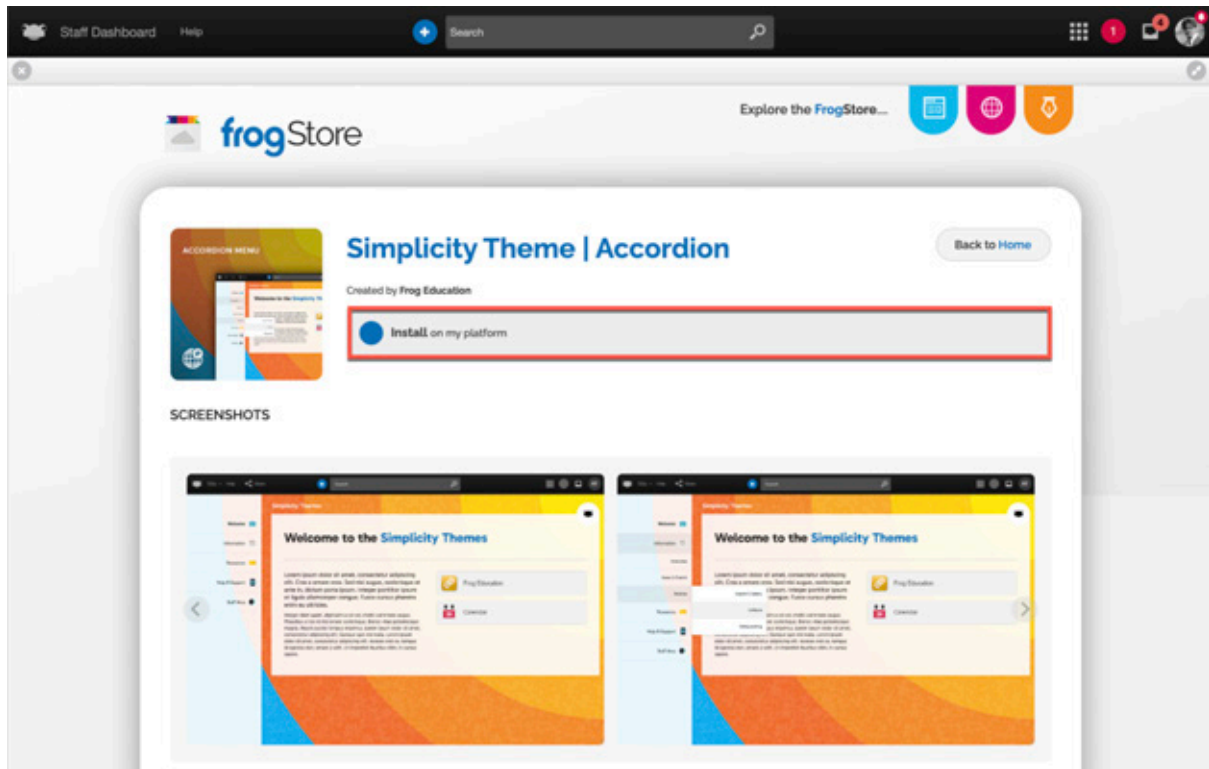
Staff Dashboard Help

Search

1

4

frogStore

Explore the FrogStore...

ACCORDION MENU

Welcome to the Simplicity Themes

Simplicity Theme | Accordion

Back to Home

Created by Frog Education

Install on my platform

SCREENSHOTS

Simplicity Themes

Welcome to the Simplicity Themes

Frog Education

Calendar

Simplicity Themes

Welcome to the Simplicity Themes

Frog Education

Calendar